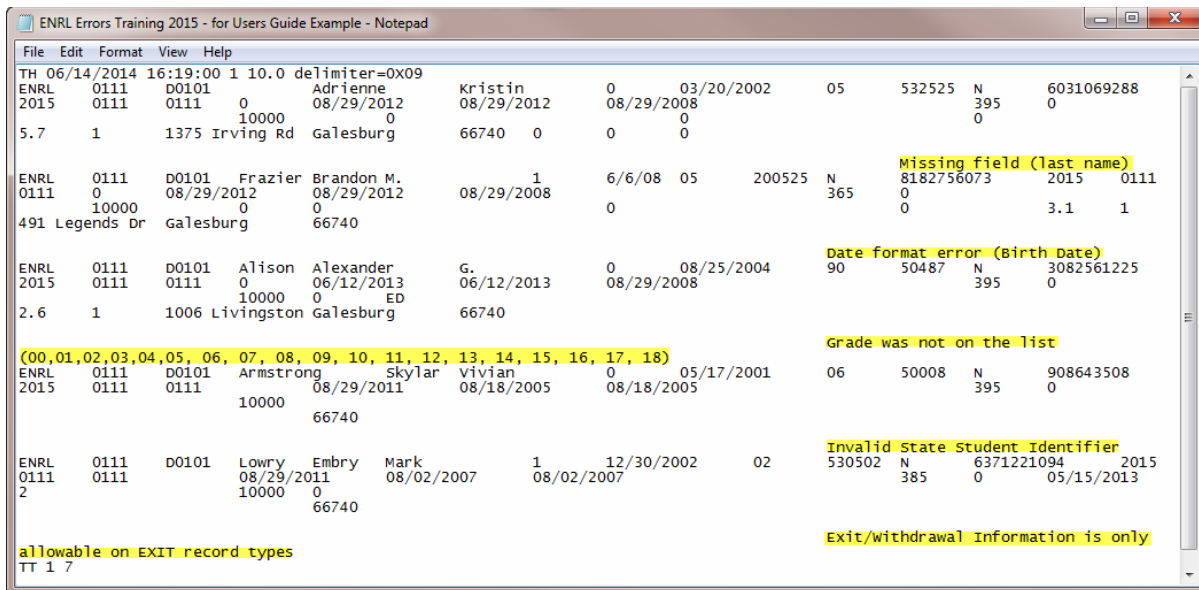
ENRL Errors Training 2015 - for Users Guide Example - Notepad

File Edit Format View Help

TH 06/14/2014 16:19:00 1 10.0 delimiter=0X09
ENRL 0111 D0101 Adrienne Kristin 0 03/20/2002 05 532525 N 6031069288
2015 0111 0111 0 08/29/2012 08/29/2012 08/29/2008 395 0
10000 0 0 0
5.7 1 1375 Irving Rd Galesburg 66740 0 0 0

Missing field (last name)
ENRL 0111 D0101 Frazier Brandon M. 1 6/6/08 05 200525 N 8182756073 2015 0111
0111 0 08/29/2012 08/29/2012 08/29/2008 365 0
10000 0 0 0 0 3.1 1
491 Legends Dr Galesburg 66740

Date format error (Birth Date)
ENRL 0111 D0101 Alison Alexander G. 0 08/25/2004 90 50487 N 3082561225
2015 0111 0111 0 06/12/2013 06/12/2013 08/29/2008 395 0
10000 0 ED
2.6 1 1006 Livingston Galesburg 66740

Grade was not on the list
(00,01,02,03,04,05, 06, 07, 08, 09, 10, 11, 12, 13, 14, 15, 16, 17, 18)
ENRL 0111 D0101 Armstrong Skylar Vivian 0 05/17/2001 06 50008 N 908643508
2015 0111 0111 08/29/2011 08/18/2005 08/18/2005 395 0
10000
66740

Invalid State Student Identifier
ENRL 0111 D0101 Lowry Embry Mark 1 12/30/2002 02 530502 N 6371221094 2015
0111 0111 08/29/2011 08/02/2007 08/02/2007 385 0 05/15/2013
2 10000 0
66740

Exit/Withdrawal Information is only
allowable on EXIT record types
TT 1 7